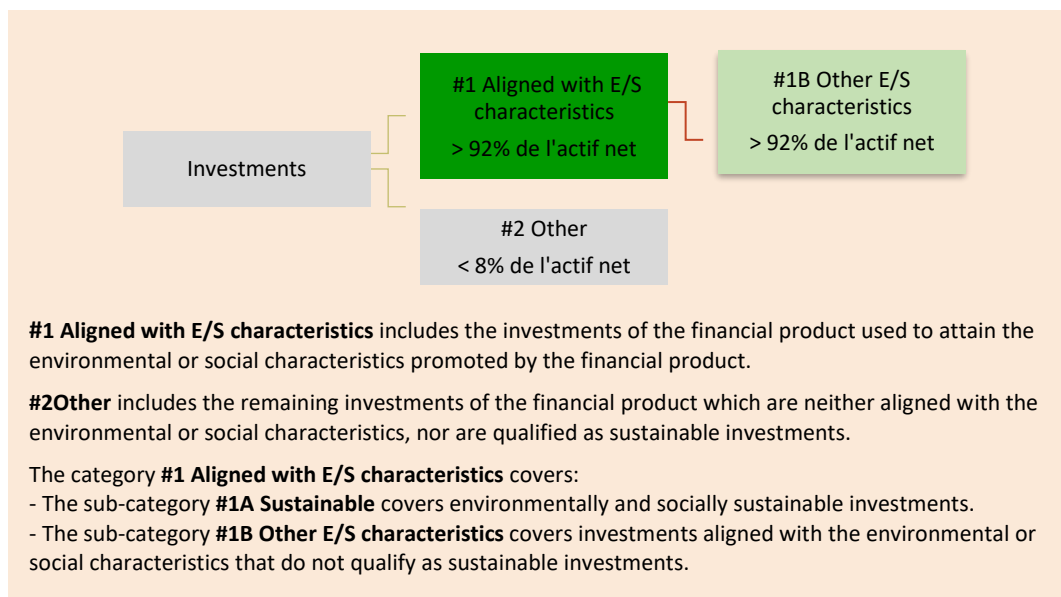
Investments

#1 Aligned with E/S characteristics
> 92% de l'actif net

#1B Other E/S characteristics
> 92% de l'actif net

#2 Other
< 8% de l'actif net

**#1 Aligned with E/S characteristics** includes the investments of the financial product used to attain the environmental or social characteristics promoted by the financial product.

**#2Other** includes the remaining investments of the financial product which are neither aligned with the environmental or social characteristics, nor are qualified as sustainable investments.

The category **#1 Aligned with E/S characteristics** covers:
- The sub-category **#1A Sustainable** covers environmentally and socially sustainable investments.
- The sub-category **#1B Other E/S characteristics** covers investments aligned with the environmental or social characteristics that do not qualify as sustainable investments.